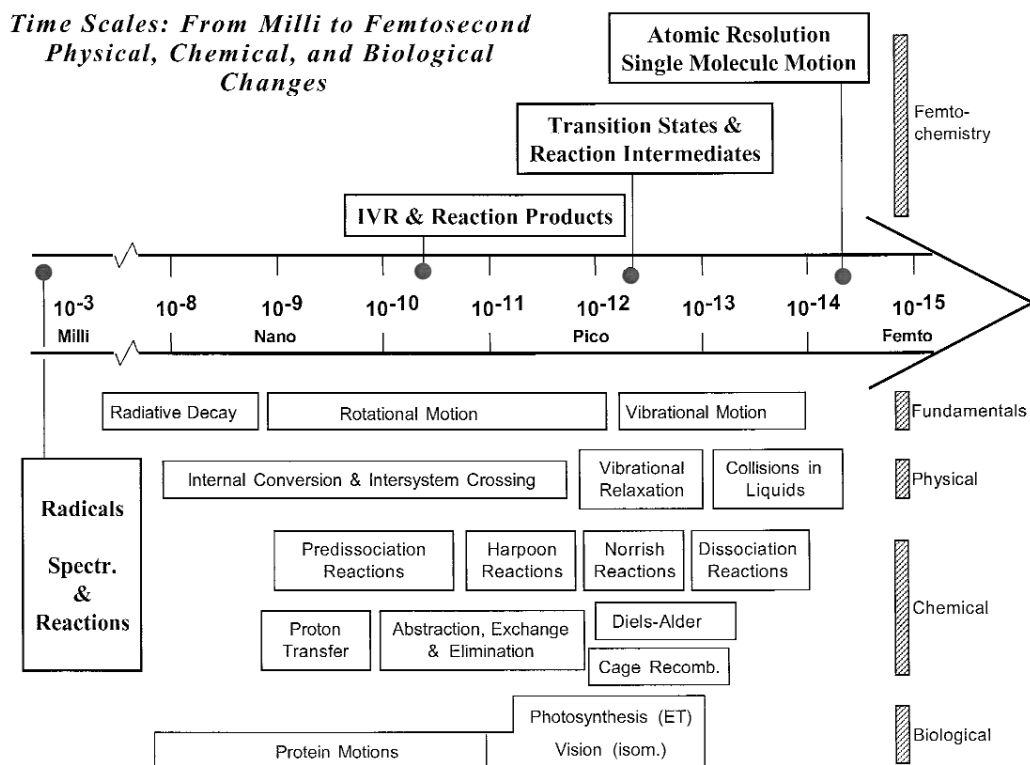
Time Scales: From Milli to Femtosecond Physical, Chemical, and Biological Changes

Atomic Resolution Single Molecule Motion

Femtochemistry

Transition States & Reaction Intermediates

IVR & Reaction Products

$10^{-3}$ Milli
$10^{-8}$
$10^{-9}$ Nano
$10^{-10}$
$10^{-11}$
$10^{-12}$ Pico
$10^{-13}$
$10^{-14}$
$10^{-15}$ Femto

Radiative Decay | Rotational Motion | Vibrational Motion | Fundamentals

Radicals Spectr. & Reactions

Internal Conversion & Intersystem Crossing | Vibrational Relaxation | Collisions in Liquids | Physical

Predissociation Reactions | Harpoon Reactions | Norrish Reactions | Dissociation Reactions

Proton Transfer | Abstraction, Exchange & Elimination | Diels-Alder | Cage Recomb. | Chemical

Protein Motions | Photosynthesis (ET) | Vision (isom.) | Biological